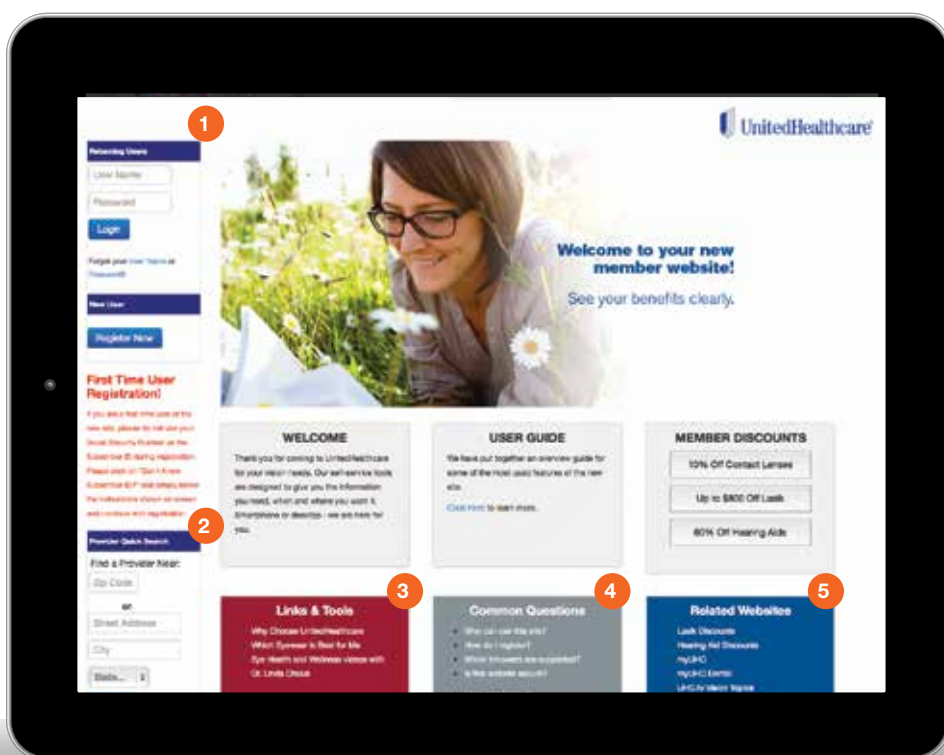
1

Returning Users

User Name

Password

Login

Forgot your User Name or Password?

New User

Register Now

First Time User Registration!

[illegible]

2

Provider Quick Search

Find a Provider Near:

Zip Code

or

Street Address

City

State...

UnitedHealthcare

Welcome to your new member website!

See your benefits clearly.

WELCOME

Thank you for coming to UnitedHealthcare for your vision needs. Our self-service tools are designed to give you the information you need, when and where you want it, smartphone or desktop - we are here for you.

USER GUIDE

We have put together an overview guide for some of the most used features of the new site.

Click here to learn more.

MEMBER DISCOUNTS

10% Off Contact Lenses

Up to $800 Off Lasik

60% Off Hearing Aids

3

Links & Tools

Why Choose UnitedHealthcare

Which Eyewear is Best for Me

Eye Health and Wellness videos with Dr. Linda Chous

4

Common Questions

Who can use this site?

How do I register?

Which browsers are supported?

Is this website secure?

5

Related Websites

Lasik Discounts

Hearing Aid Discounts

myUHC

myUHC Dental

UHC.tv Vision Topics